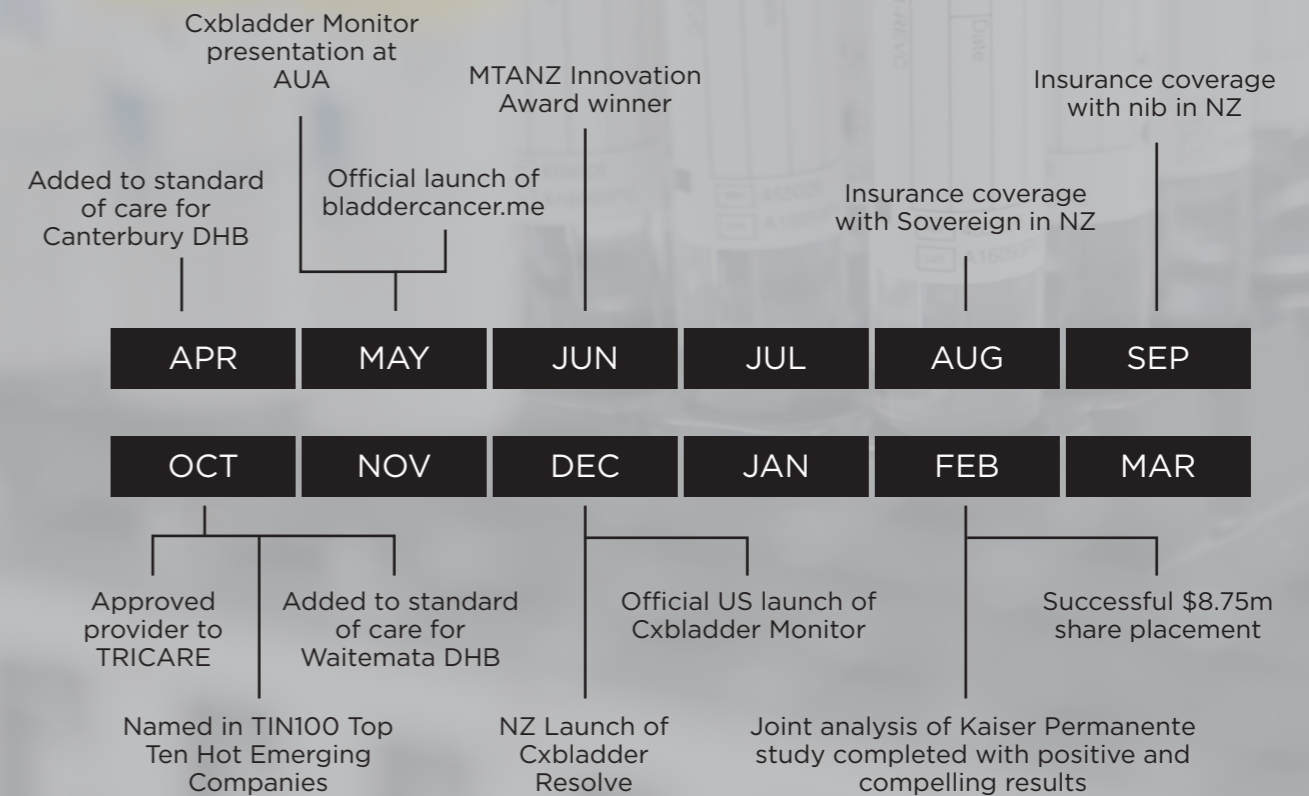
Cxbladder Monitor presentation at AUA

MTANZ Innovation Award winner

Insurance coverage with nib in NZ

Added to standard of care for Canterbury DHB

Official launch of bladdercancer.me

Insurance coverage with Sovereign in NZ

| APR | MAY | JUN | JUL | AUG | SEP |
|---|---|---|---|---|---|

| OCT | NOV | DEC | JAN | FEB | MAR |
|---|---|---|---|---|---|

Approved provider to TRICARE

Added to standard of care for Waitemata DHB

Official US launch of Cxbladder Monitor

Successful $8.75m share placement

Named in TIN100 Top Ten Hot Emerging Companies

NZ Launch of Cxbladder Resolve

Joint analysis of Kaiser Permanente study completed with positive and compelling results